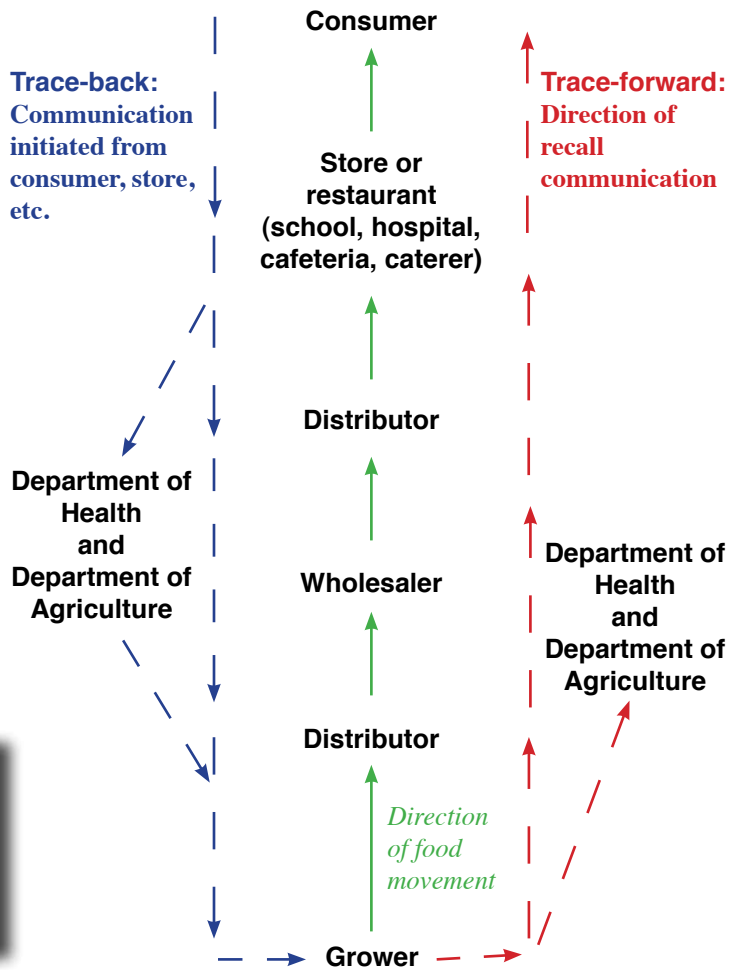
Consumer

Trace-back: Communication initiated from consumer, store, etc.

Trace-forward: Direction of recall communication

Store or restaurant (school, hospital, cafeteria, caterer)

Distributor

Department of Health and Department of Agriculture

Wholesaler

Department of Health and Department of Agriculture

Distributor

Direction of food movement

Grower